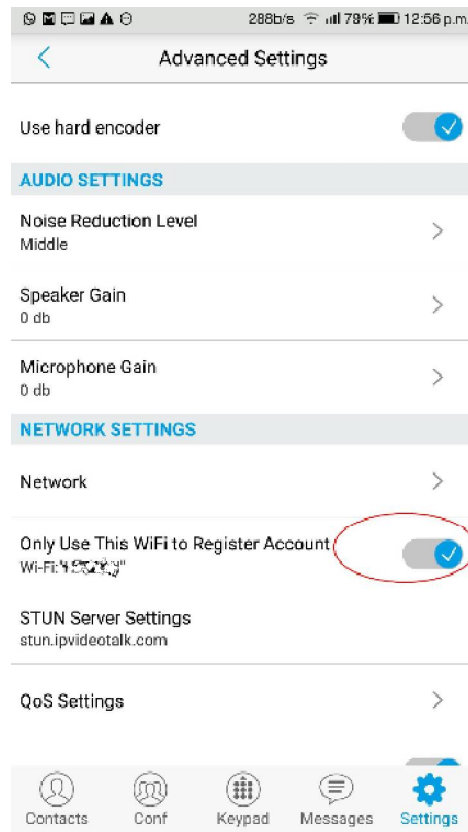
288b/s 78% 12:56 p.m.

Advanced Settings

Use hard encoder

AUDIO SETTINGS

Noise Reduction Level
Middle

Speaker Gain
0 db

Microphone Gain
0 db

NETWORK SETTINGS

Network

Only Use This WiFi to Register Account
Wi-Fi: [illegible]

STUN Server Settings
stun.ipvideotalk.com

QoS Settings

Contacts Conf Keypad Messages Settings